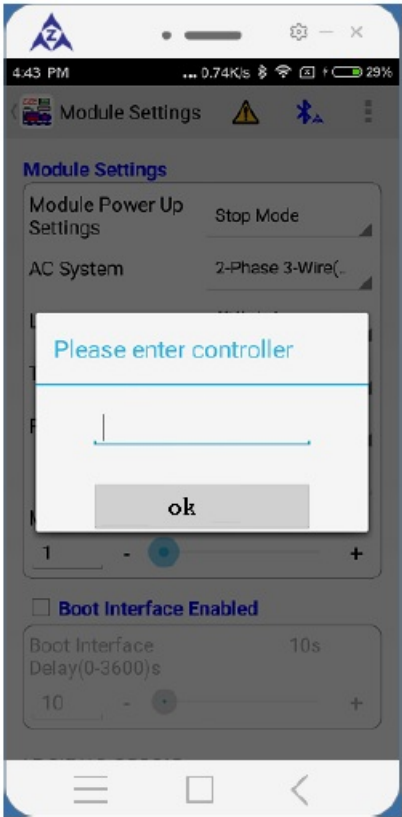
4:43 PM
... 0.74K/s 29%

Module Settings

Module Settings

Module Power Up Settings
Stop Mode

AC System
2-Phase 3-Wire(..

Please enter controller

ok

1
-
+

Boot Interface Enabled

Boot Interface Delay(0-3600)s
10s

10
-
+